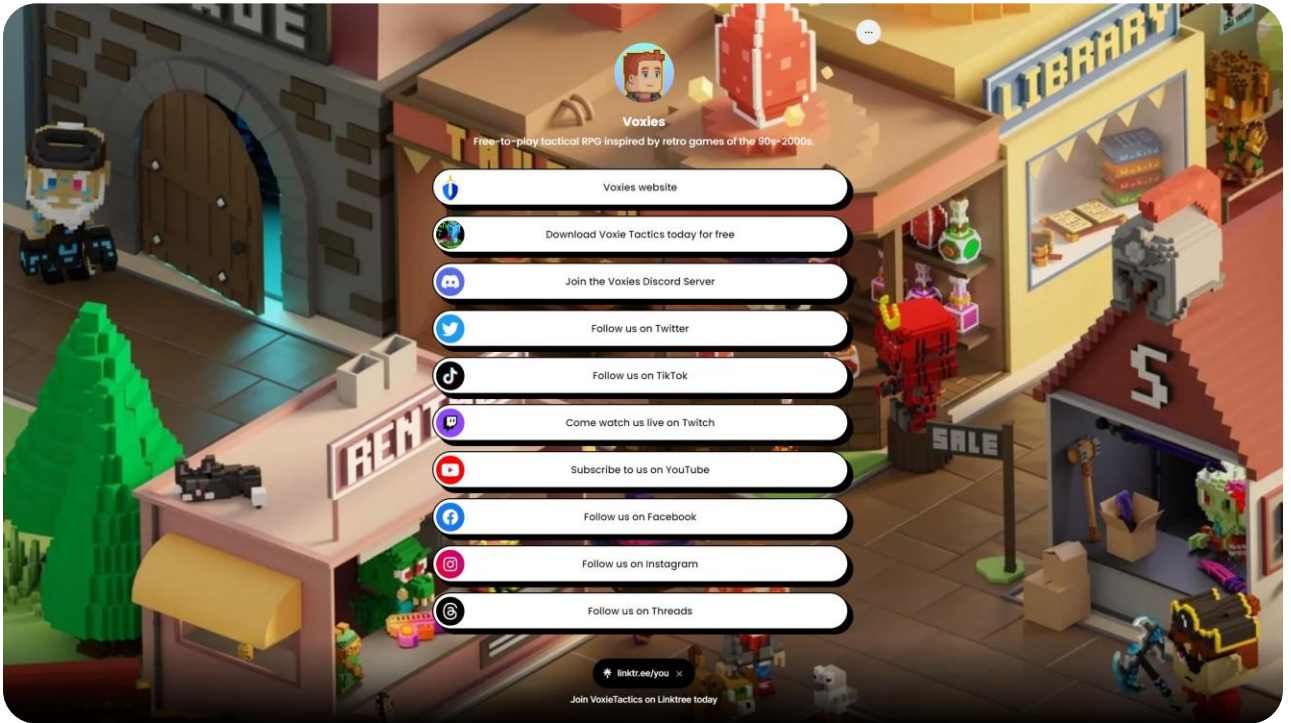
···

Voxies

Free-to-play tactical RPG inspired by retro games of the 90s-2000s.

Voxies website

Download Voxie Tactics today for free

Join the Voxies Discord Server

Follow us on Twitter

Follow us on TikTok

Come watch us live on Twitch

Subscribe to us on YouTube

Follow us on Facebook

Follow us on Instagram

Follow us on Threads

linktr.ee/you ×

Join VoxieTactics on Linktree today

LIBRARY

RENT

SALE

S